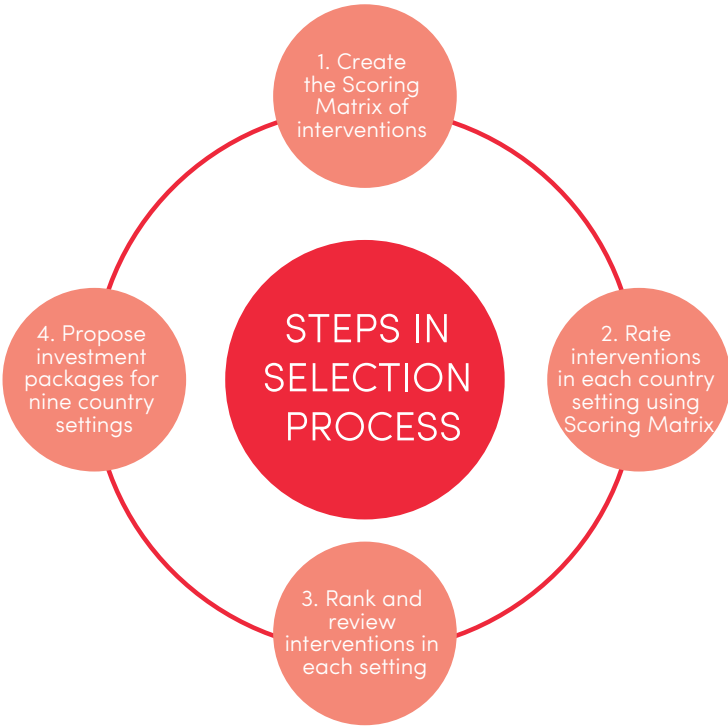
1. Create the Scoring Matrix of interventions

4. Propose investment packages for nine country settings

STEPS IN SELECTION PROCESS

2. Rate interventions in each country setting using Scoring Matrix

3. Rank and review interventions in each setting